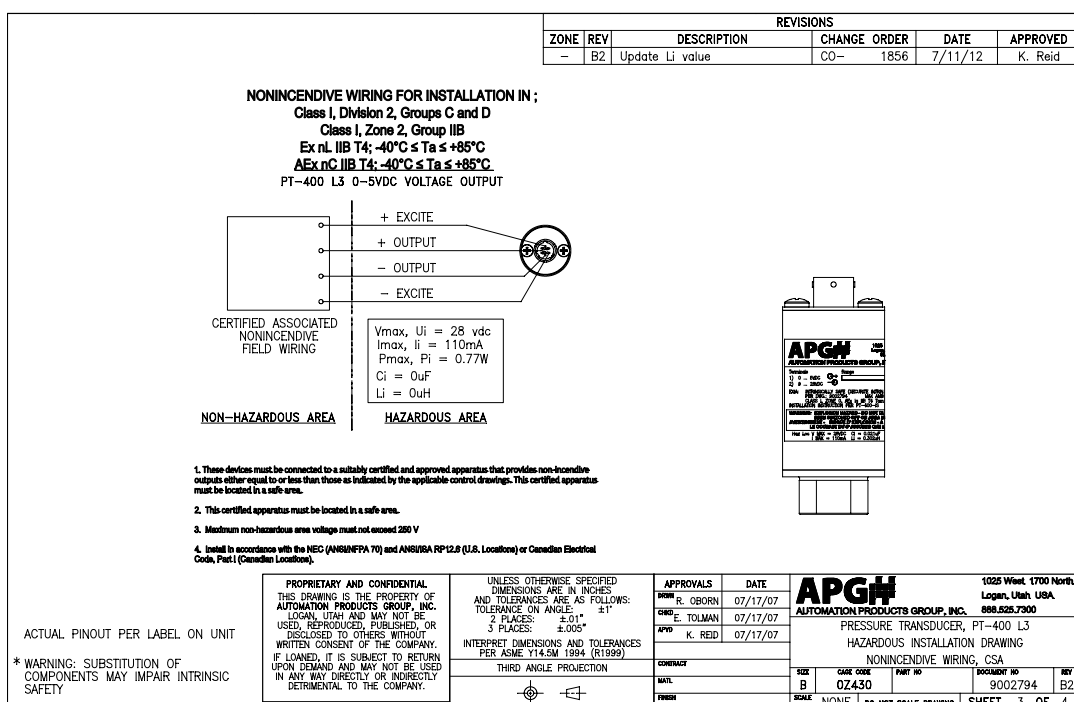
| REVISIONS | | | | | |
|---|---|---|---|---|---|
| ZONE | REV | DESCRIPTION | CHANGE ORDER | DATE | APPROVED |
| – | B2 | Update Li value | CO– 1856 | 7/11/12 | K. Reid |

NONINCENDIVE WIRING FOR INSTALLATION IN ;
Class I, Division 2, Groups C and D
Class I, Zone 2, Group IIB
Ex nL IIB T4; -40°C ≤ Ta ≤ +85°C
AEx nC IIB T4; -40°C ≤ Ta ≤ +85°C
PT–400 L3 0–5VDC VOLTAGE OUTPUT

+ EXCITE
+ OUTPUT
– OUTPUT
– EXCITE

CERTIFIED ASSOCIATED NONINCENDIVE FIELD WIRING

Vmax, Ui = 28 vdc
Imax, Ii = 110mA
Pmax, Pi = 0.77W
Ci = 0uF
Li = 0uH

NON–HAZARDOUS AREA
HAZARDOUS AREA

APG
AUTOMATION PRODUCTS GROUP, INC.

1. These devices must be connected to a suitably certified and approved apparatus that provides non-incendive outputs either equal to or less than those as indicated by the applicable control drawings. This certified apparatus must be located in a safe area.

2. This certified apparatus must be located in a safe area.

3. Maximum non-hazardous area voltage must not exceed 250 V

4. Install in accordance with the NEC (ANSI/NFPA 70) and ANSI/ISA RP12.6 (U.S. Locations) or Canadian Electrical Code, Part I (Canadian Locations).

ACTUAL PINOUT PER LABEL ON UNIT

* WARNING: SUBSTITUTION OF COMPONENTS MAY IMPAIR INTRINSIC SAFETY

PROPRIETARY AND CONFIDENTIAL
THIS DRAWING IS THE PROPERTY OF AUTOMATION PRODUCTS GROUP, INC. LOGAN, UTAH AND MAY NOT BE USED, REPRODUCED, PUBLISHED, OR DISCLOSED TO OTHERS WITHOUT WRITTEN CONSENT OF THE COMPANY. IF LOANED, IT IS SUBJECT TO RETURN UPON DEMAND AND MAY NOT BE USED IN ANY WAY DIRECTLY OR INDIRECTLY DETRIMENTAL TO THE COMPANY.

UNLESS OTHERWISE SPECIFIED DIMENSIONS ARE IN INCHES AND TOLERANCES ARE AS FOLLOWS:
TOLERANCE ON ANGLE: ±1°
2 PLACES: ±.01"
3 PLACES: ±.005"
INTERPRET DIMENSIONS AND TOLERANCES PER ASME Y14.5M 1994 (R1999)
THIRD ANGLE PROJECTION

| APPROVALS | DATE |
|---|---|
| DRWN R. OBORN | 07/17/07 |
| CHKD E. TOLMAN | 07/17/07 |
| APVD K. REID | 07/17/07 |
| CONTRACT | |
| MATL | |
| FINISH | |

APG
AUTOMATION PRODUCTS GROUP, INC.
1025 West 1700 North
Logan, Utah USA
888.525.7300

PRESSURE TRANSDUCER, PT–400 L3
HAZARDOUS INSTALLATION DRAWING
NONINCENDIVE WIRING, CSA

SIZE B | CAGE CODE 0Z430 | PART NO | DOCUMENT NO 9002794 | REV B2
SCALE NONE | DO NOT SCALE DRAWING | SHEET 3 OF 4